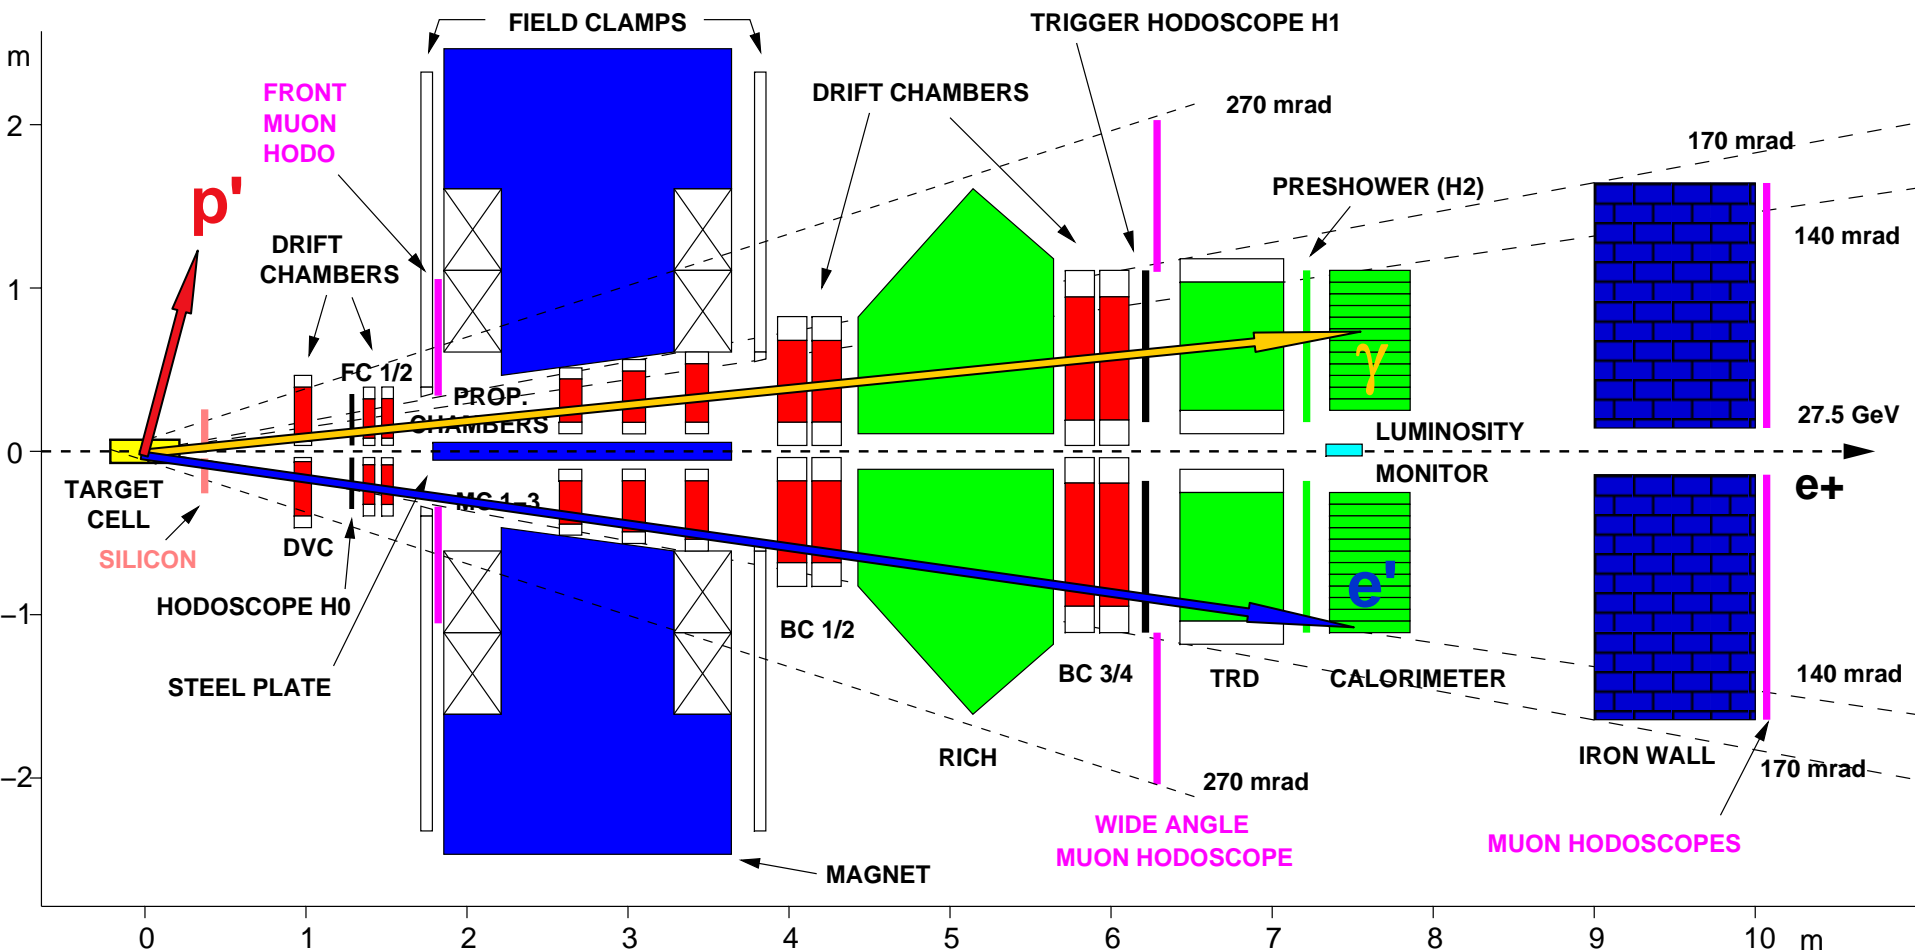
m
2
1
0
−1
−2
FIELD CLAMPS
TRIGGER HODOSCOPE H1
FRONT MUON HODO
DRIFT CHAMBERS
270 mrad
170 mrad
p'
DRIFT CHAMBERS
PRESHOWER (H2)
140 mrad
FC 1/2
PROP. CHAMBERS
$\gamma$
27.5 GeV
LUMINOSITY MONITOR
TARGET CELL
MC 1-3
e+
SILICON
DVC
e'
HODOSCOPE H0
BC 1/2
STEEL PLATE
BC 3/4
TRD
CALORIMETER
140 mrad
RICH
IRON WALL
270 mrad
170 mrad
WIDE ANGLE MUON HODOSCOPE
MUON HODOSCOPES
MAGNET
0
1
2
3
4
5
6
7
8
9
10
m